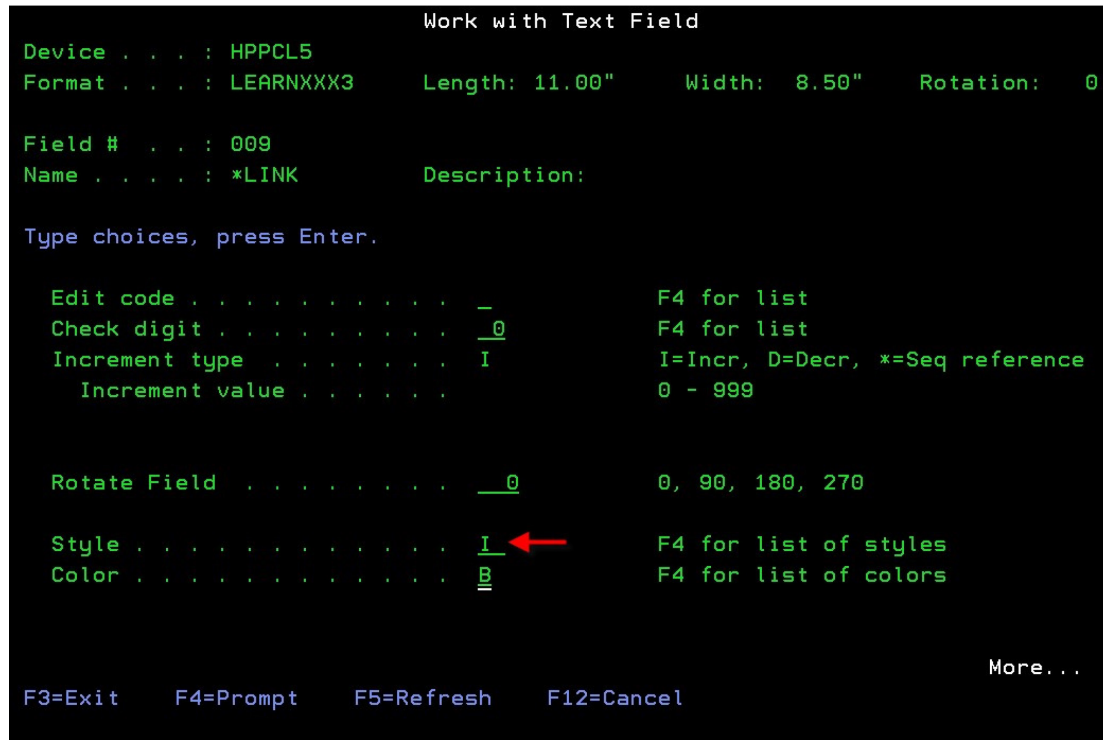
Work with Text Field

Device . . . : HPPCL5
Format . . . : LEARNXXX3    Length: 11.00"    Width: 8.50"    Rotation: 0

Field # . . : 009
Name . . . . : *LINK    Description:

Type choices, press Enter.

Edit code . . . . . . . . . . _    F4 for list
Check digit . . . . . . . . . 0    F4 for list
Increment type . . . . . . . I    I=Incr, D=Decr, *=Seq reference
Increment value . . . . . .    0 - 999

Rotate Field . . . . . . . . 0    0, 90, 180, 270

Style . . . . . . . . . . . . I    F4 for list of styles
Color . . . . . . . . . . . . B    F4 for list of colors

More...
F3=Exit    F4=Prompt    F5=Refresh    F12=Cancel